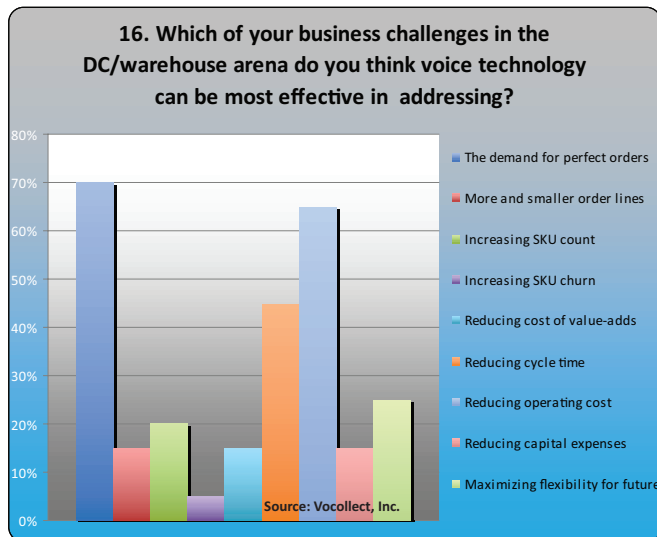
16. Which of your business challenges in the DC/warehouse arena do you think voice technology can be most effective in addressing?

80%
70%
60%
50%
40%
30%
20%
10%
0%

The demand for perfect orders
More and smaller order lines
Increasing SKU count
Increasing SKU churn
Reducing cost of value-adds
Reducing cycle time
Reducing operating cost
Reducing capital expenses
Maximizing flexibility for future

Source: Vocollect, Inc.